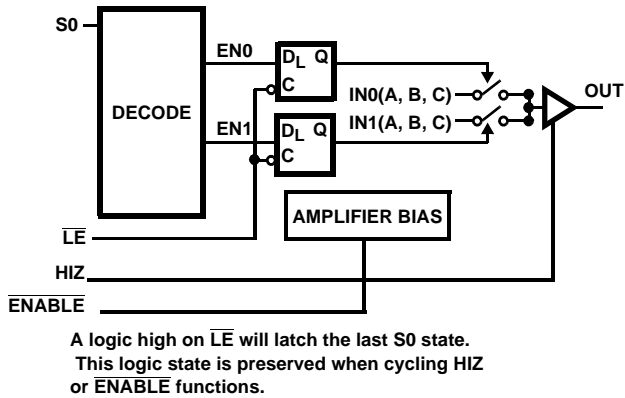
S0

DECODE

EN0

EN1

$D_L$ Q

C

$D_L$ Q

C

IN0(A, B, C)

IN1(A, B, C)

OUT

AMPLIFIER BIAS

$\overline{LE}$

HIZ

$\overline{ENABLE}$

A logic high on $\overline{LE}$ will latch the last S0 state. This logic state is preserved when cycling HIZ or $\overline{ENABLE}$ functions.